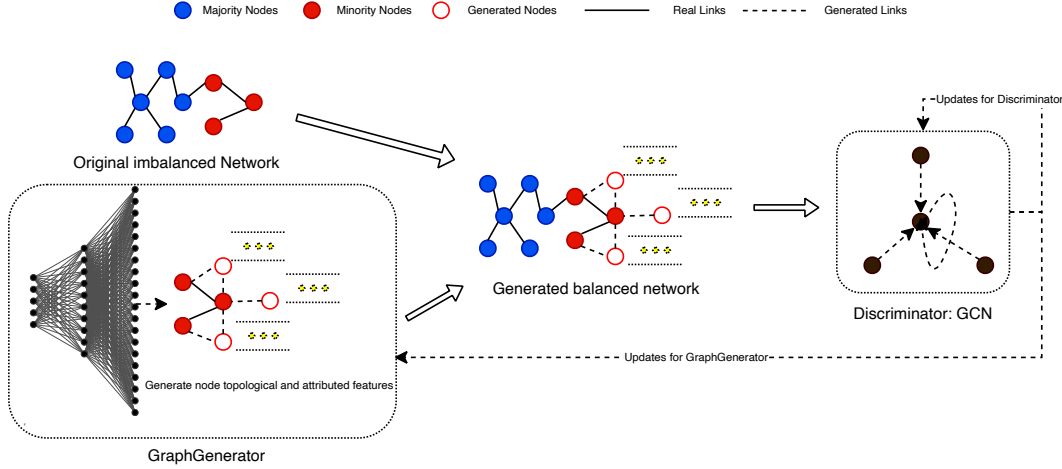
Majority Nodes
Minority Nodes
Generated Nodes
Real Links
Generated Links

Original imbalanced Network

Generated balanced network

Updates for Discriminator

Discriminator: GCN

Generate node topological and attributed features

Updates for GraphGenerator

GraphGenerator